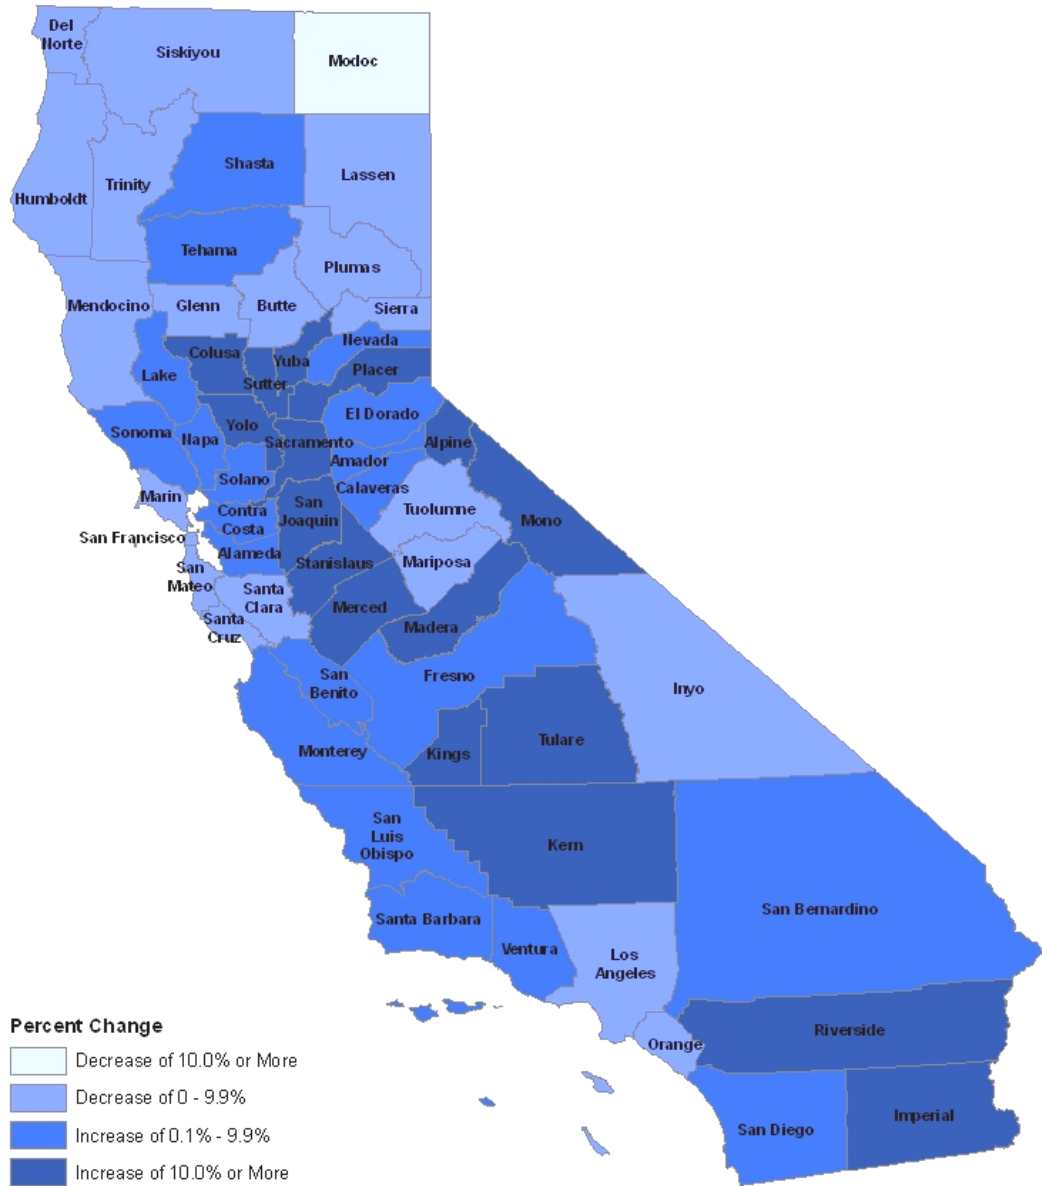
Del Norte
Siskiyou
Modoc
Shasta
Lassen
Humboldt
Trinity
Tehama
Plumas
Mendocino
Glenn
Butte
Sierra
Colusa
Yuba
Nevada
Sutter
Placer
Lake
El Dorado
Sonoma
Yolo
Napa
Sacramento
Alpine
Amador
Solano
Marin
Calaveras
Contra Costa
San Joaquin
Tuolumne
Mono
San Francisco
Alameda
San Mateo
Stanislaus
Mariposa
Santa Clara
Santa Cruz
Merced
Madera
San Benito
Fresno
Inyo
Monterey
Kings
Tulare
San Luis Obispo
Kern
San Bernardino
Santa Barbara
Ventura
Los Angeles
Orange
Riverside
San Diego
Imperial

Percent Change
Decrease of 10.0% or More
Decrease of 0 - 9.9%
Increase of 0.1% - 9.9%
Increase of 10.0% or More